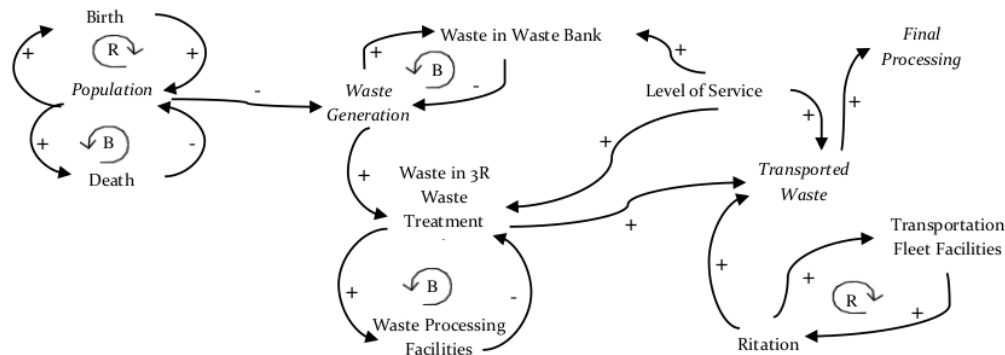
Birth

+

R

+

Population

+

B

-

Death

-

Waste in Waste Bank

+

B

-

Waste Generation

+

Level of Service

Final Processing

+

+

+

Waste in 3R Waste Treatment

Transported Waste

+

+

B

-

Waste Processing Facilities

+

Transportation Fleet Facilities

+

R

+

Ritation